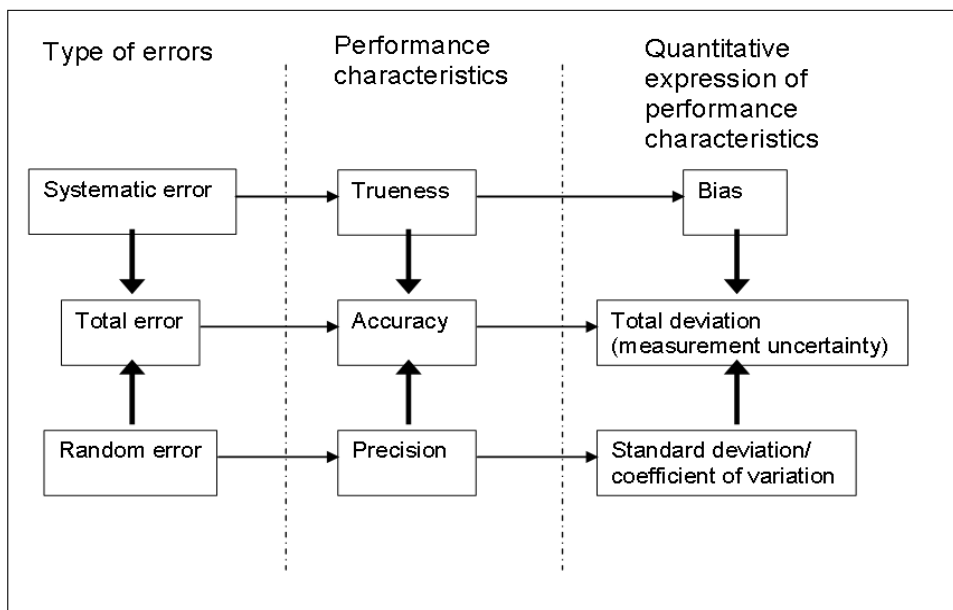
Type of errors

Performance characteristics

Quantitative expression of performance characteristics

Systematic error

Trueness

Bias

Total error

Accuracy

Total deviation (measurement uncertainty)

Random error

Precision

Standard deviation/ coefficient of variation